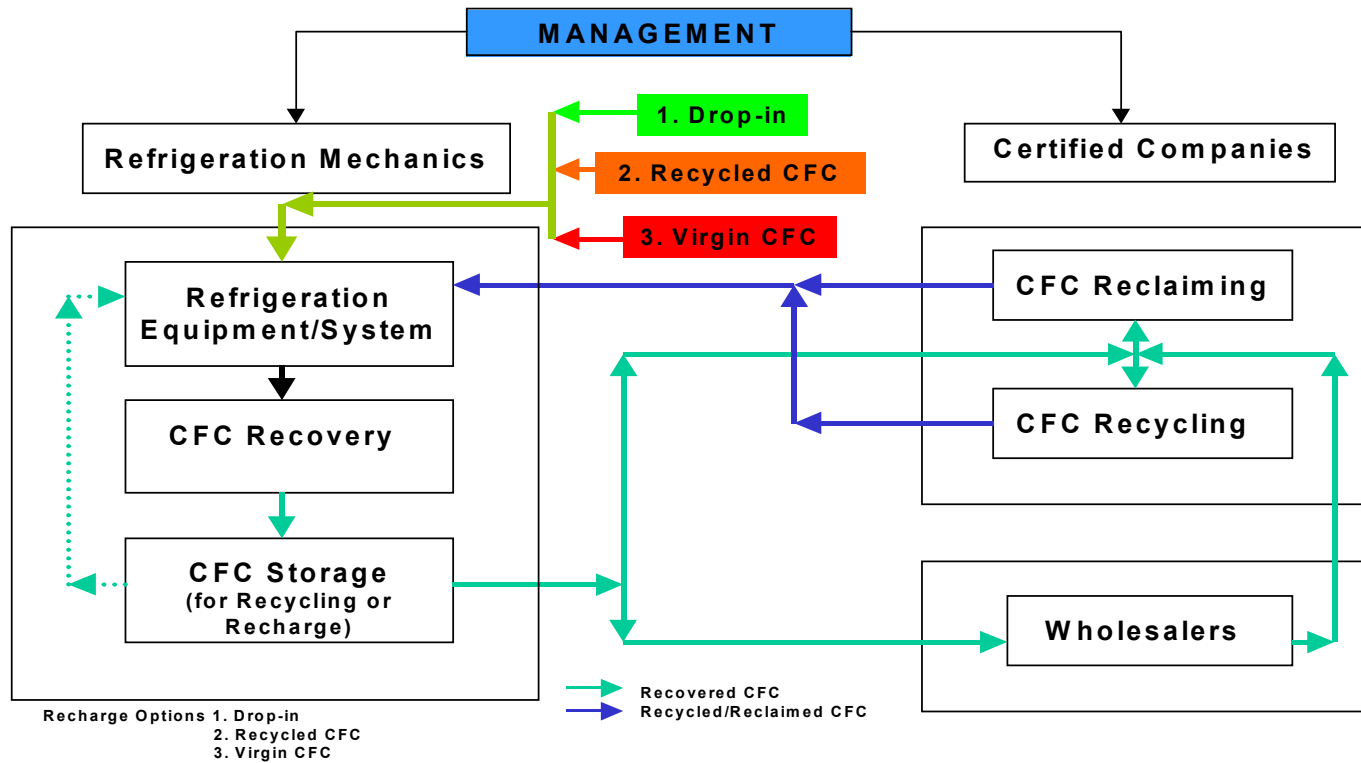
MANAGEMENT

Refrigeration Mechanics

1. Drop-in

2. Recycled CFC

3. Virgin CFC

Certified Companies

Refrigeration Equipment/System

CFC Recovery

CFC Storage (for Recycling or Recharge)

CFC Reclaiming

CFC Recycling

Wholesalers

Recovered CFC
Recycled/Reclaimed CFC

Recharge Options 1. Drop-in
2. Recycled CFC
3. Virgin CFC